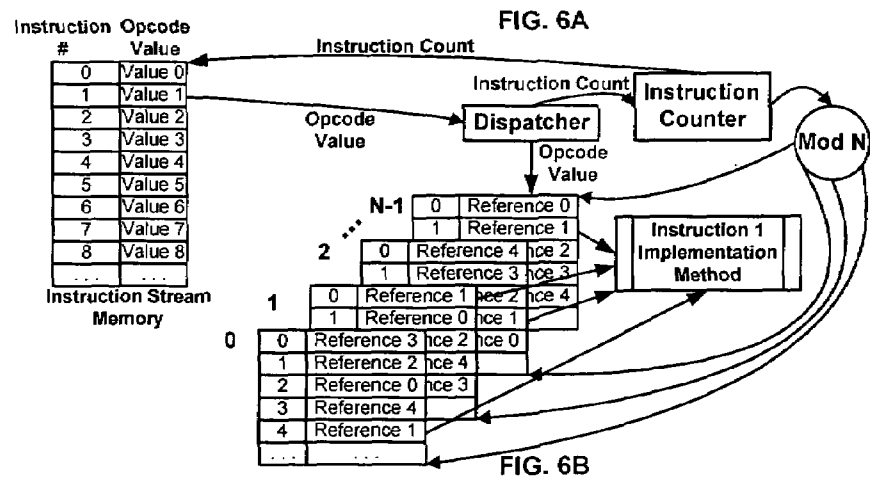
FIG. 6A

Instruction #

Opcode Value

Instruction Count

| 0 | Value 0 |
|---|---|
| 1 | Value 1 |
| 2 | Value 2 |
| 3 | Value 3 |
| 4 | Value 4 |
| 5 | Value 5 |
| 6 | Value 6 |
| 7 | Value 7 |
| 8 | Value 8 |
| ... | ... |

Instruction Stream Memory

Opcode Value

Instruction Count

Dispatcher

Instruction Counter

Mod N

Opcode Value

N-1

| 0 | Reference 0 |
|---|---|
| 1 | Reference 1 |

Instruction 1 Implementation Method

2

| 0 | Reference 4 |
|---|---|
| 1 | Reference 3 |

nce 2
nce 3
nce 4

1

| 0 | Reference 1 |
|---|---|
| 1 | Reference 0 |

nce 2
nce 1
nce 0

0

| 0 | Reference 3 |
|---|---|
| 1 | Reference 2 |
| 2 | Reference 0 |
| 3 | Reference 4 |
| 4 | Reference 1 |
| ... | ... |

nce 2
nce 4
nce 3

FIG. 6B